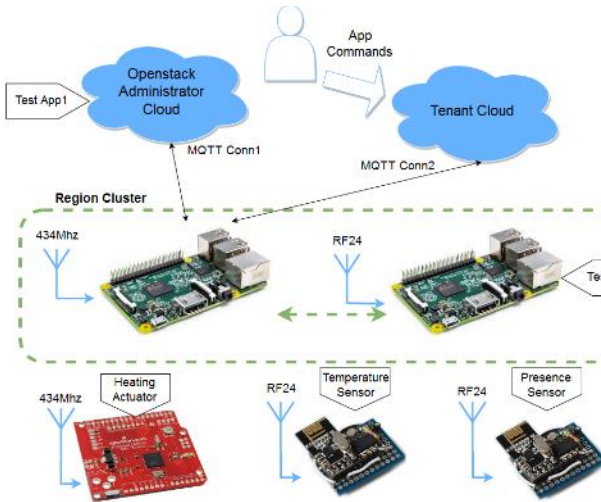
App Commands

Openstack Administrator Cloud

Test App1

Tenant Cloud

MQTT Conn1

MQTT Conn2

Region Cluster

434Mhz

RF24

Te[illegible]

434Mhz

Heating Actuator

RF24

Temperature Sensor

RF24

Presence Sensor